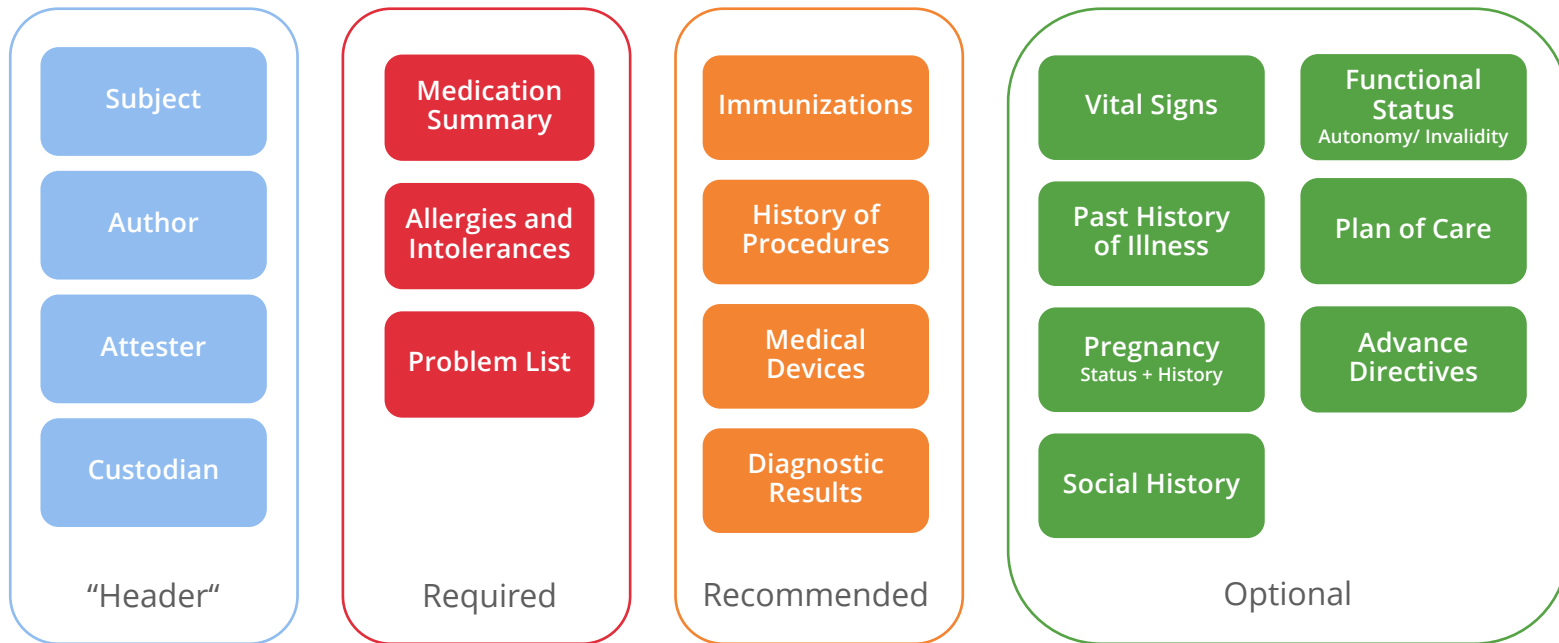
Subject

Author

Attester

Custodian

“Header“

Medication Summary

Allergies and Intolerances

Problem List

Required

Immunizations

History of Procedures

Medical Devices

Diagnostic Results

Recommended

Vital Signs

Functional Status
Autonomy/ Invalidity

Past History of Illness

Plan of Care

Pregnancy
Status + History

Advance Directives

Social History

Optional